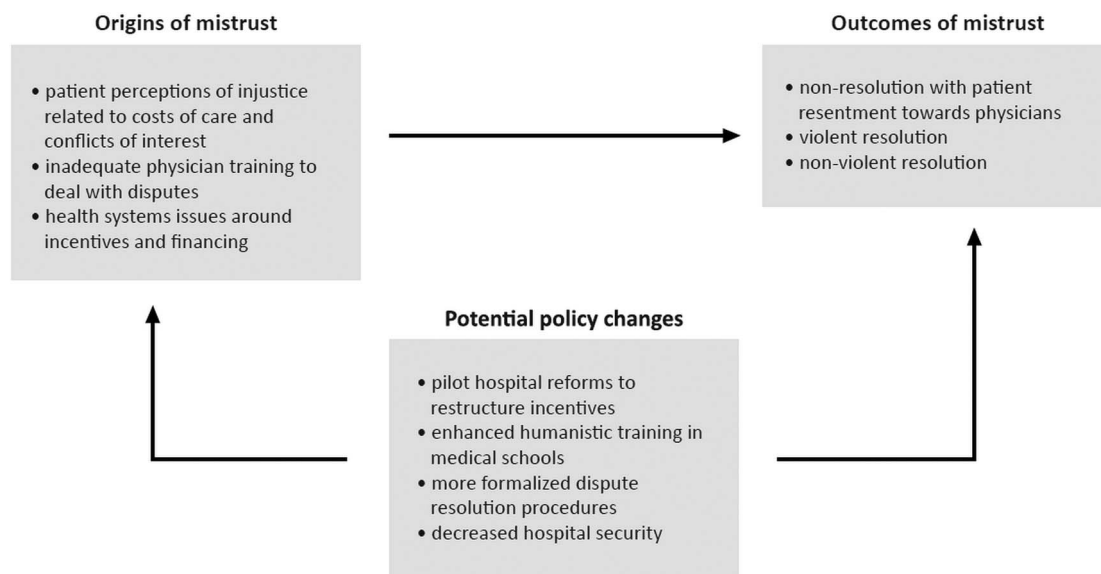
**Origins of mistrust**

• patient perceptions of injustice related to costs of care and conflicts of interest
• inadequate physician training to deal with disputes
• health systems issues around incentives and financing

**Outcomes of mistrust**

• non-resolution with patient resentment towards physicians
• violent resolution
• non-violent resolution

**Potential policy changes**

• pilot hospital reforms to restructure incentives
• enhanced humanistic training in medical schools
• more formalized dispute resolution procedures
• decreased hospital security